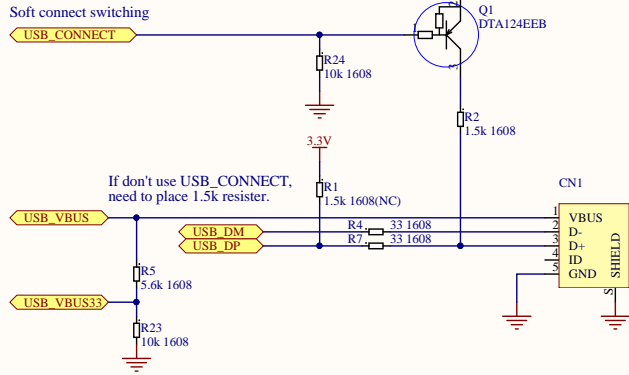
Soft connect switching

USB_CONNECT

Q1
DTA124EEB

R24
10k 1608

R2
1.5k 1608

3.3V

If don't use USB_CONNECT, need to place 1.5k resister.

R1
1.5k 1608(NC)

CN1

USB_VBUS

USB_DM

USB_DP

R4 33 1608

R7 33 1608

1 VBUS
2 D-
3 D+
4 ID
5 GND

SHIELD

S

R5
5.6k 1608

USB_VBUS33

R23
10k 1608